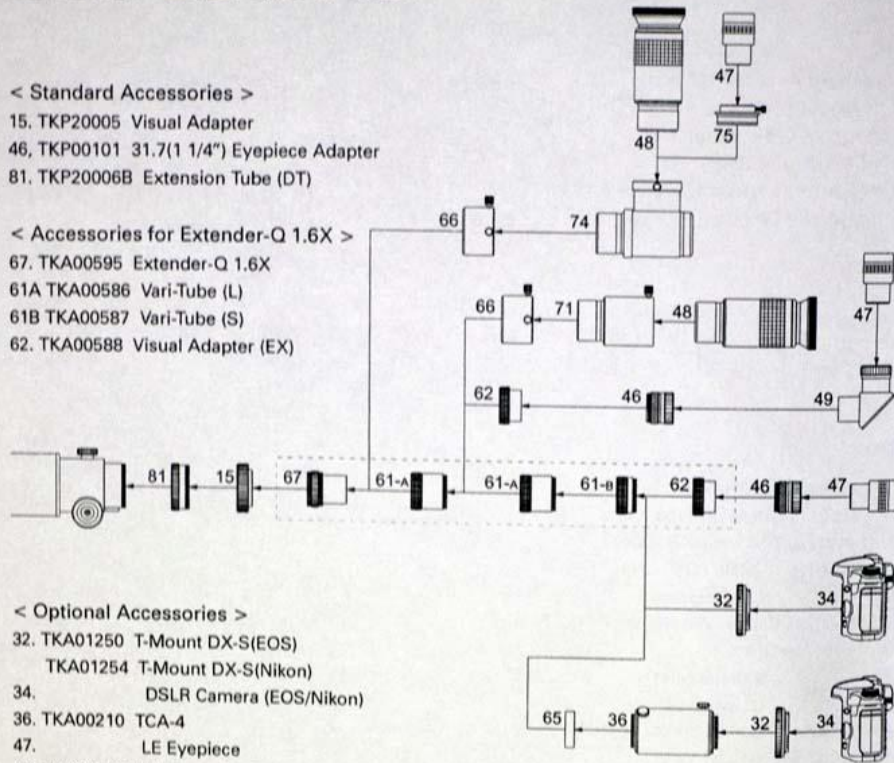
< Standard Accessories >
15. TKP20005 Visual Adapter
46, TKP00101 31.7(1 1/4") Eyepiece Adapter
81. TKP20006B Extension Tube (DT)

< Accessories for Extender-Q 1.6X >
67. TKA00595 Extender-Q 1.6X
61A TKA00586 Vari-Tube (L)
61B TKA00587 Vari-Tube (S)
62. TKA00588 Visual Adapter (EX)

< Optional Accessories >
32. TKA01250 T-Mount DX-S(EOS)
TKA01254 T-Mount DX-S(Nikon)
34. DSLR Camera (EOS/Nikon)
36. TKA00210 TCA-4
47. LE Eyepiece

47
48
75
66
74
66
71
48
47
62
46
49
81
15
67
61-A
61-A
61-B
62
46
47
32
34
65
36
32
34